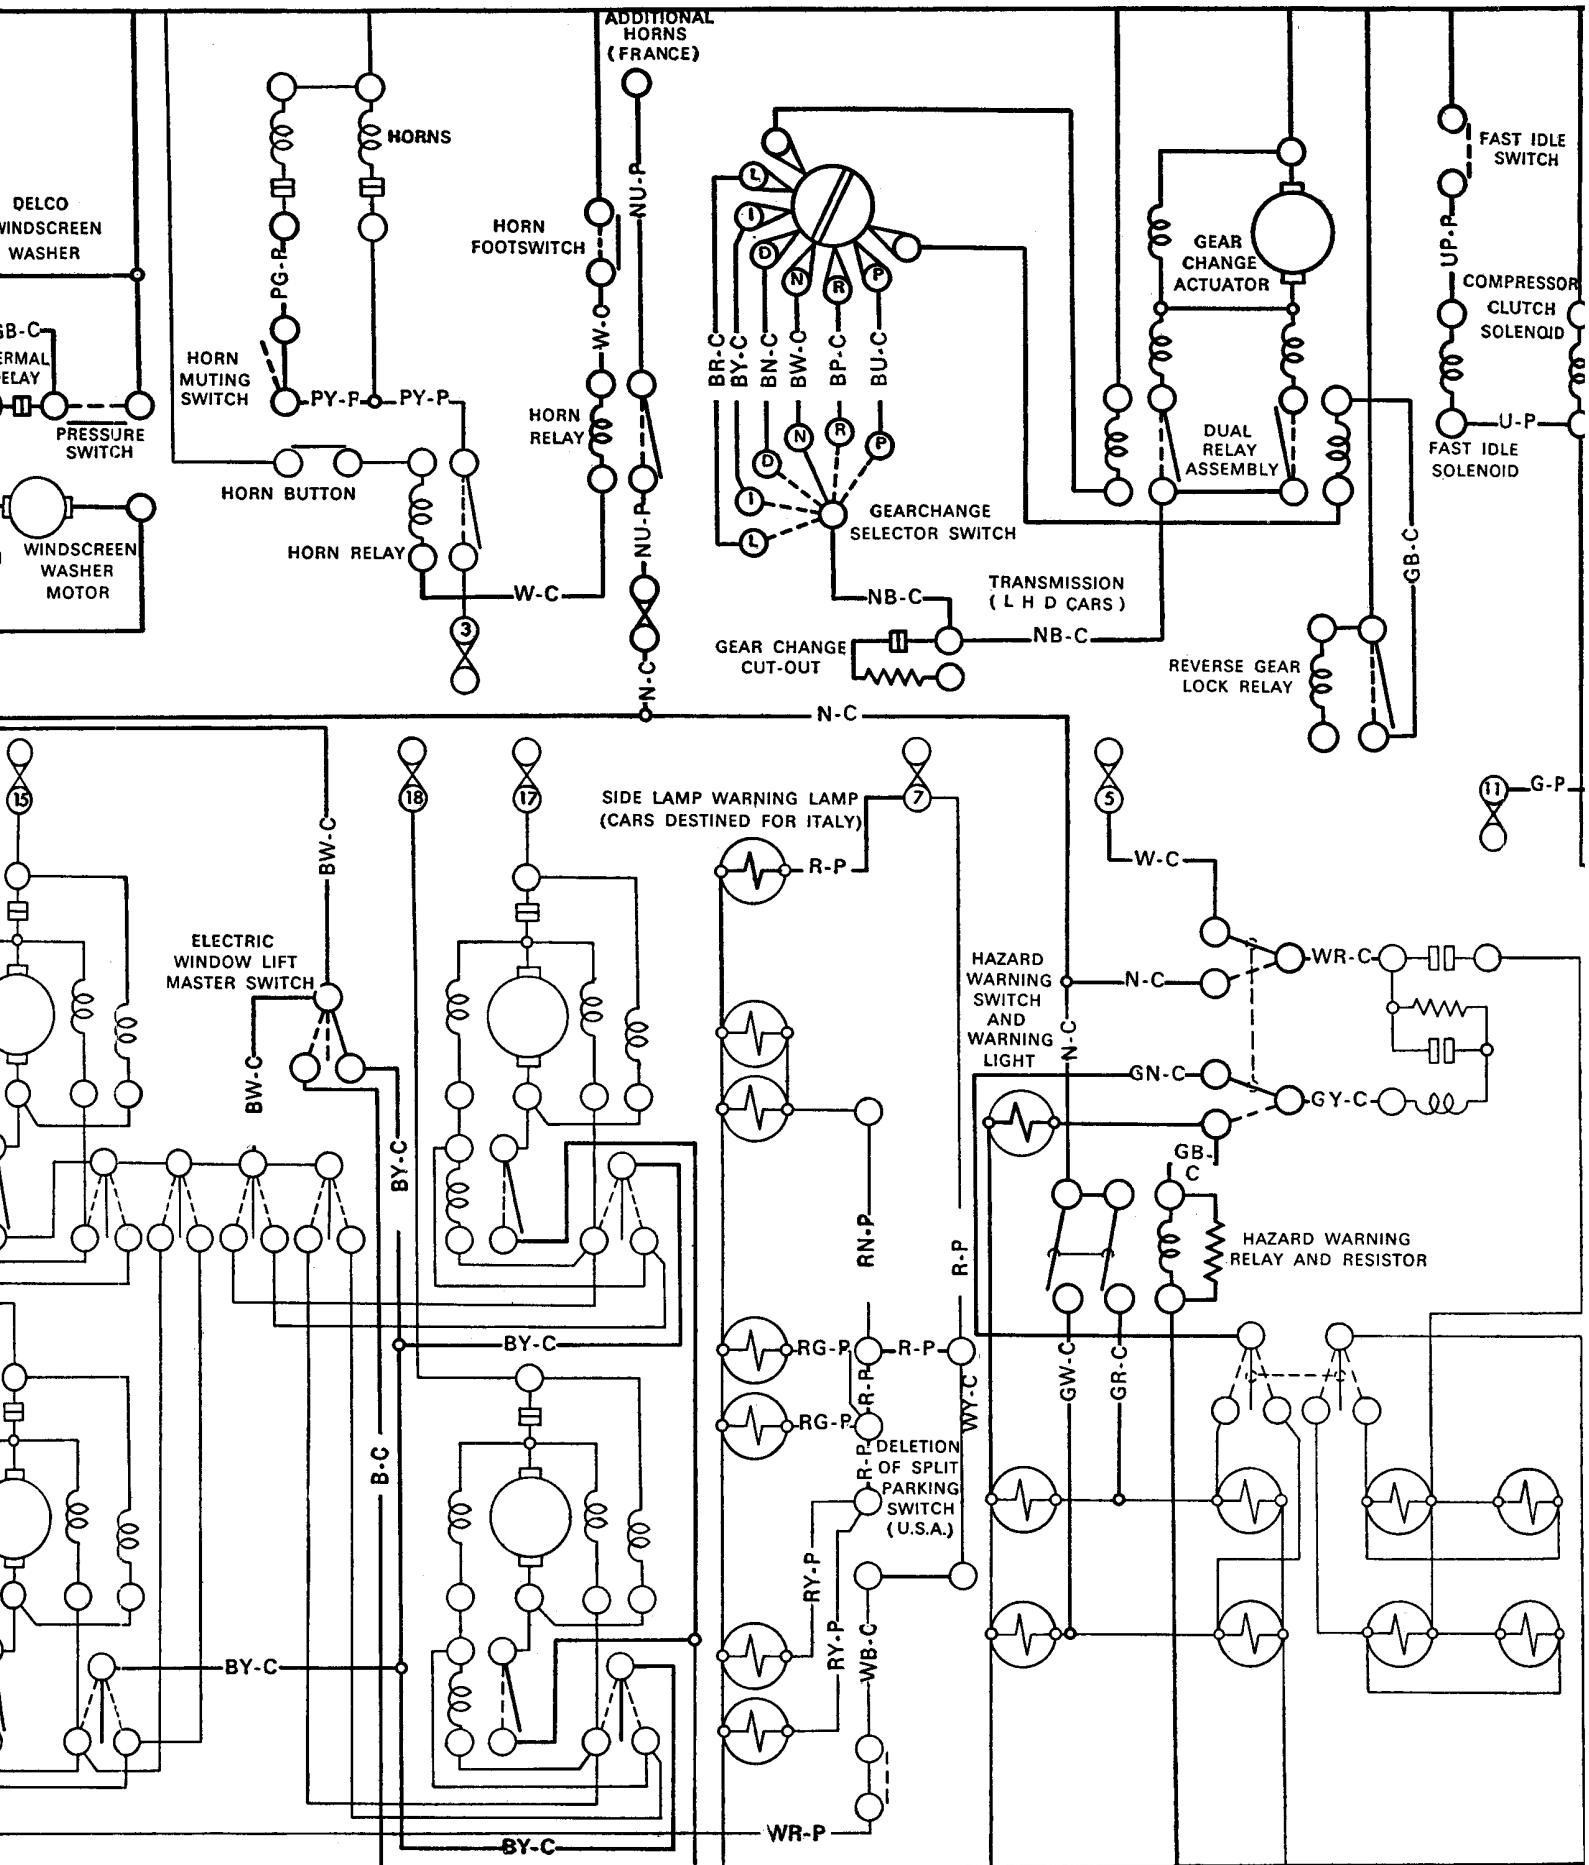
ADDITIONAL HORNS (FRANCE)

HORNS

DELCO WINDSCREEN WASHER

GB-C

ERMAL ELAY

PRESSURE SWITCH

WINDSCREEN WASHER MOTOR

PG-P

HORN MUTING SWITCH

PY-P

PY-P

HORN BUTTON

HORN RELAY

HORN FOOTSWITCH

W-C

HORN RELAY

NU-P

NU-P

W-C

3

N-C

L

I

D

N

R

P

BR-C

BY-C

BN-C

BW-C

BP-C

BU-C

N

R

P

D

I

L

GEARCHANGE SELECTOR SWITCH

NB-C

GEAR CHANGE CUT-OUT

TRANSMISSION (L H D CARS)

NB-C

GEAR CHANGE ACTUATOR

DUAL RELAY ASSEMBLY

FAST IDLE SWITCH

UP-P

COMPRESSOR CLUTCH SOLENOID

U-P

FAST IDLE SOLENOID

GB-C

REVERSE GEAR LOCK RELAY

N-C

15

BW-C

18

17

SIDE LAMP WARNING LAMP (CARS DESTINED FOR ITALY)

7

R-P

5

11

G-P

W-C

ELECTRIC WINDOW LIFT MASTER SWITCH

BW-C

BY-C

HAZARD WARNING SWITCH AND WARNING LIGHT

N-C

N-C

WR-C

GN-C

GY-C

GB-C

HAZARD WARNING RELAY AND RESISTOR

RN-P

R-P

BY-C

B-C

RG-P

R-P

RG-P

R-P

R-P

WY-C

DELETION OF SPLIT PARKING SWITCH (U.S.A.)

GW-C

GR-C

RY-P

RY-P

WB-C

BY-C

WR-P

BY-C